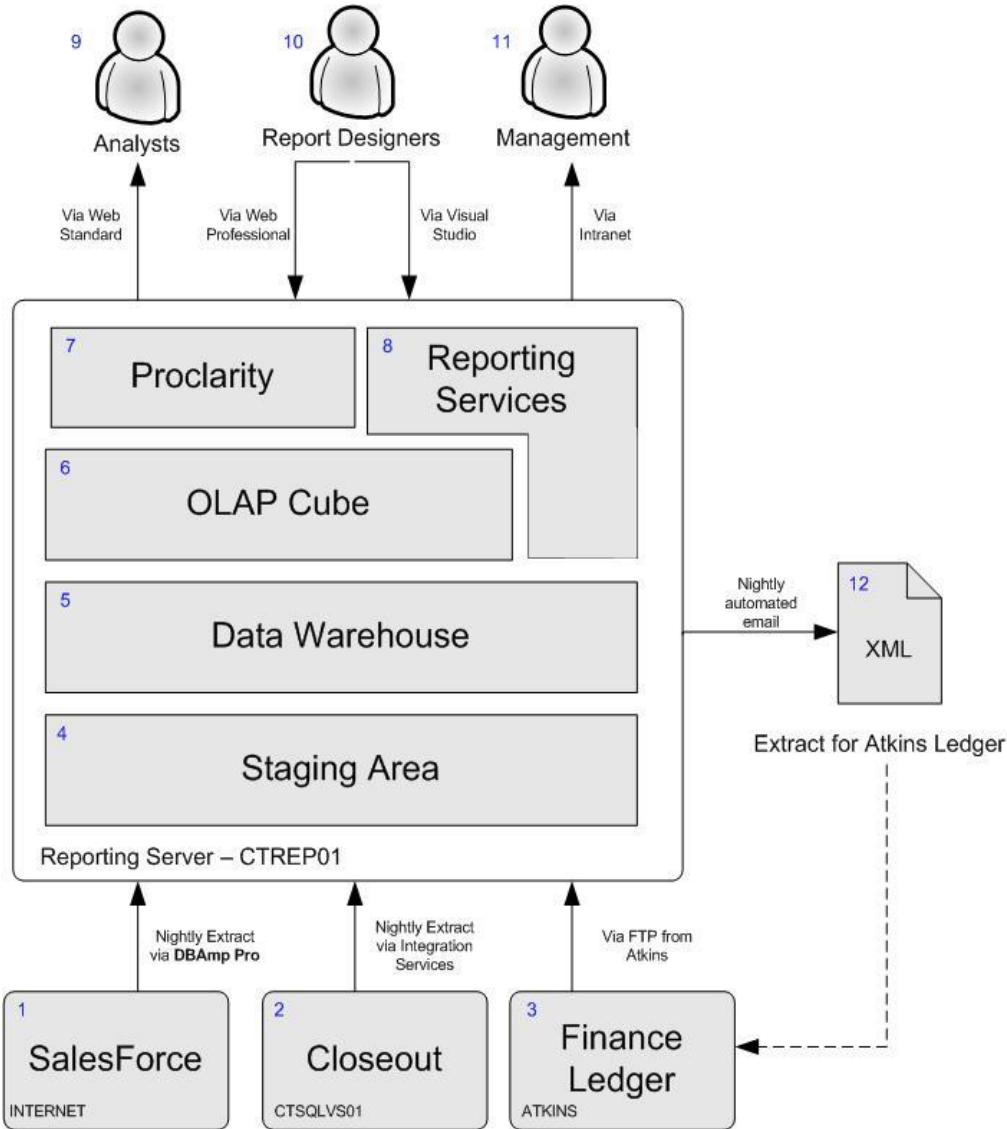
9
Analysts

10
Report Designers

11
Management

Via Web Standard

Via Web Professional

Via Visual Studio

Via Intranet

7
Proclarity

8
Reporting Services

6
OLAP Cube

5
Data Warehouse

4
Staging Area

Reporting Server – CTREP01

Nightly automated email

12
XML

Extract for Atkins Ledger

Nightly Extract via **DBAmp Pro**

Nightly Extract via Integration Services

Via FTP from Atkins

1
SalesForce
INTERNET

2
Closeout
CTSQLVS01

3
Finance Ledger
ATKINS